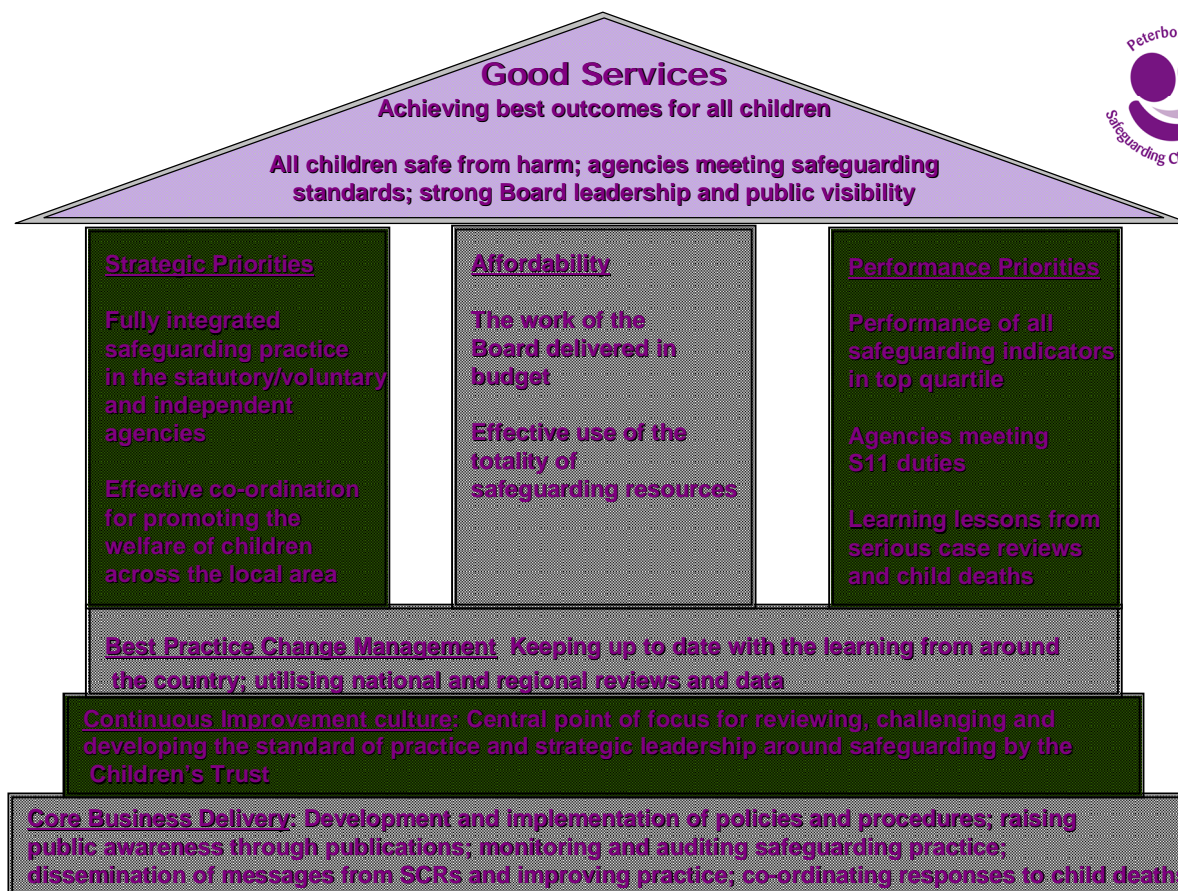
Good Services
Achieving best outcomes for all children

All children safe from harm; agencies meeting safeguarding standards; strong Board leadership and public visibility

Peterbo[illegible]
Safeguarding C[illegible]

Strategic Priorities

Fully integrated safeguarding practice in the statutory/voluntary and independent agencies

Effective co-ordination for promoting the welfare of children across the local area

Affordability

The work of the Board delivered in budget

Effective use of the totality of safeguarding resources

Performance Priorities

Performance of all safeguarding indicators in top quartile

Agencies meeting S11 duties

Learning lessons from serious case reviews and child deaths

Best Practice Change Management Keeping up to date with the learning from around the country; utilising national and regional reviews and data

Continuous Improvement culture: Central point of focus for reviewing, challenging and developing the standard of practice and strategic leadership around safeguarding by the Children's Trust

Core Business Delivery: Development and implementation of policies and procedures; raising public awareness through publications; monitoring and auditing safeguarding practice; dissemination of messages from SCRs and improving practice; co-ordinating responses to child death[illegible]